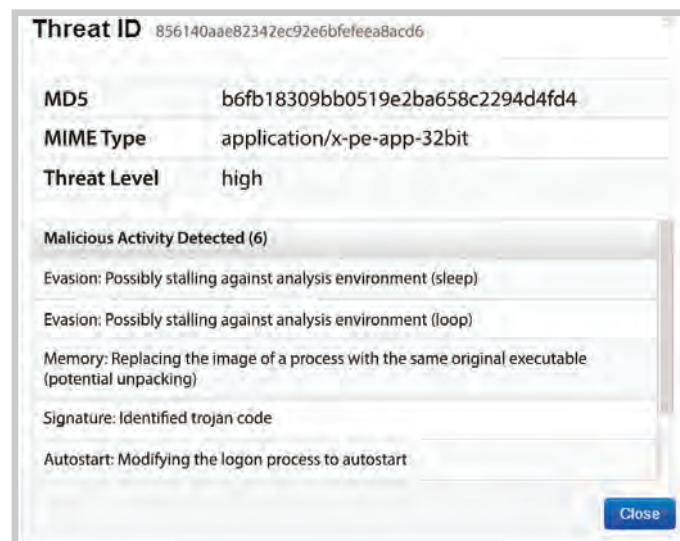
Threat ID 856140aae82342ec92e6bfefeea8acd6

| MD5 | b6fb18309bb0519e2ba658c2294d4fd4 |
|---|---|
| MIME Type | application/x-pe-app-32bit |
| Threat Level | high |

Malicious Activity Detected (6)

Evasion: Possibly stalling against analysis environment (sleep)

Evasion: Possibly stalling against analysis environment (loop)

Memory: Replacing the image of a process with the same original executable (potential unpacking)

Signature: Identified trojan code

Autostart: Modifying the logon process to autostart

Close